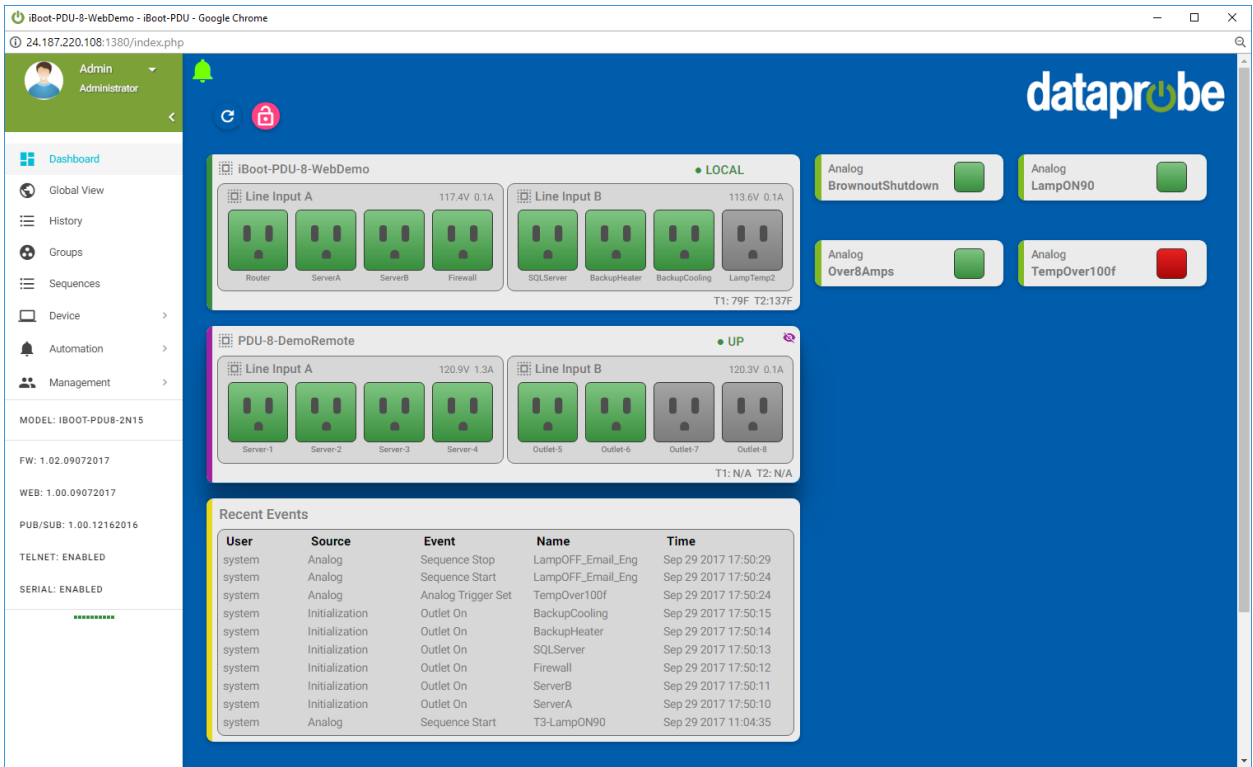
iBoot-PDU-8-WebDemo - iBoot-PDU - Google Chrome

24.187.220.108:1380/index.php

Admin
Administrator

Dashboard
Global View
History
Groups
Sequences
Device
Automation
Management

MODEL: IBOOT-PDU8-2N15

FW: 1.02.09072017

WEB: 1.00.09072017

PUB/SUB: 1.00.12162016

TELNET: ENABLED

SERIAL: ENABLED

dataprobe

iBoot-PDU-8-WebDemo
● LOCAL

Line Input A 117.4V 0.1A
Router
ServerA
ServerB
Firewall

Line Input B 113.6V 0.1A
SQLServer
BackupHeater
BackupCooling
LampTemp2

T1: 79F T2:137F

PDU-8-DemoRemote
● UP

Line Input A 120.9V 1.3A
Server-1
Server-2
Server-3
Server-4

Line Input B 120.3V 0.1A
Outlet-5
Outlet-6
Outlet-7
Outlet-8

T1: N/A T2: N/A

Analog
BrownoutShutdown

Analog
LampON90

Analog
Over8Amps

Analog
TempOver100f

Recent Events

| User | Source | Event | Name | Time |
|---|---|---|---|---|
| system | Analog | Sequence Stop | LampOFF_Email_Eng | Sep 29 2017 17:50:29 |
| system | Analog | Sequence Start | LampOFF_Email_Eng | Sep 29 2017 17:50:24 |
| system | Analog | Analog Trigger Set | TempOver100f | Sep 29 2017 17:50:24 |
| system | Initialization | Outlet On | BackupCooling | Sep 29 2017 17:50:15 |
| system | Initialization | Outlet On | BackupHeater | Sep 29 2017 17:50:14 |
| system | Initialization | Outlet On | SQLServer | Sep 29 2017 17:50:13 |
| system | Initialization | Outlet On | Firewall | Sep 29 2017 17:50:12 |
| system | Initialization | Outlet On | ServerB | Sep 29 2017 17:50:11 |
| system | Initialization | Outlet On | ServerA | Sep 29 2017 17:50:10 |
| system | Analog | Sequence Start | T3-LampON90 | Sep 29 2017 11:04:35 |